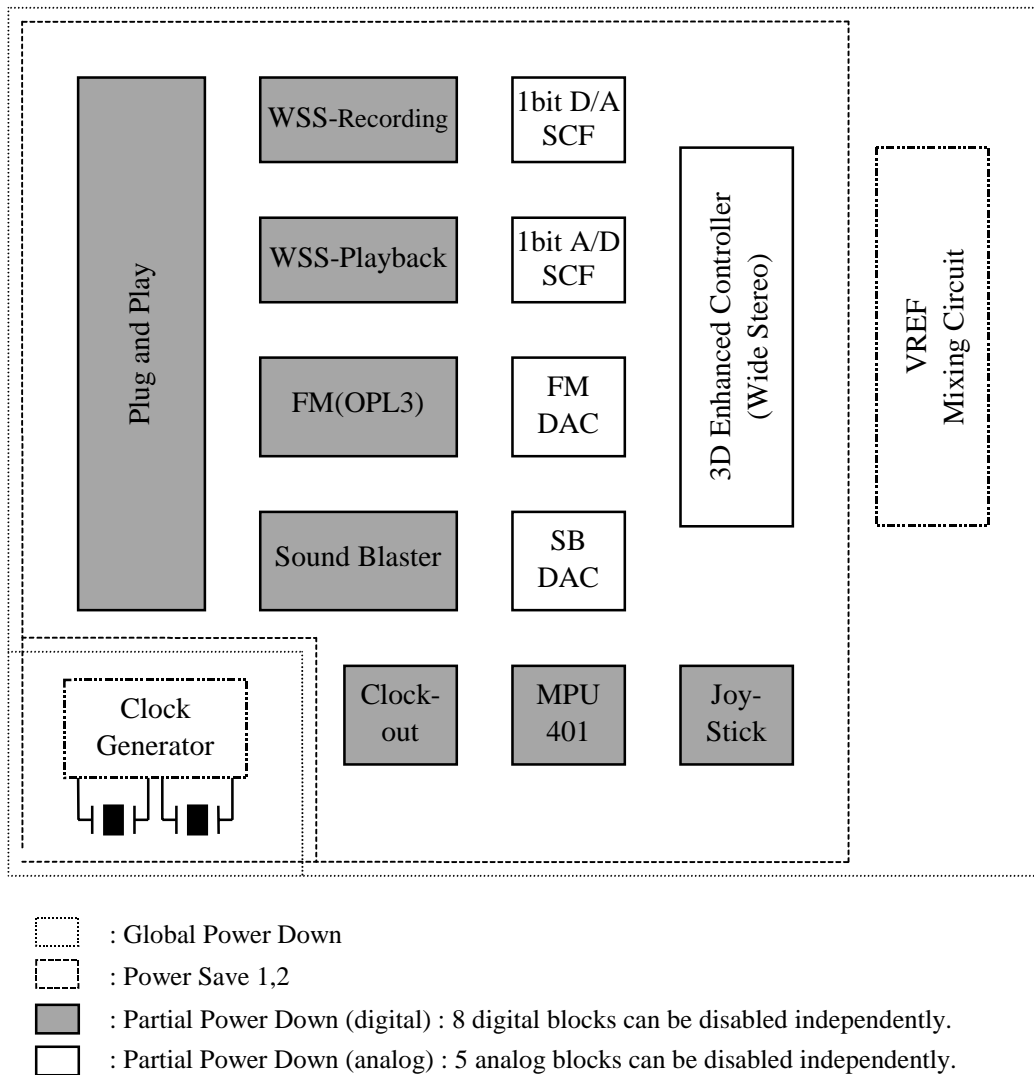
Plug and Play

WSS-Recording

1bit D/A
SCF

WSS-Playback

1bit A/D
SCF

FM(OPL3)

FM
DAC

Sound Blaster

SB
DAC

3D Enhanced Controller
(Wide Stereo)

VREF
Mixing Circuit

Clock
Generator

Clock-
out

MPU
401

Joy-
Stick

: Global Power Down

: Power Save 1,2

: Partial Power Down (digital) : 8 digital blocks can be disabled independently.

: Partial Power Down (analog) : 5 analog blocks can be disabled independently.